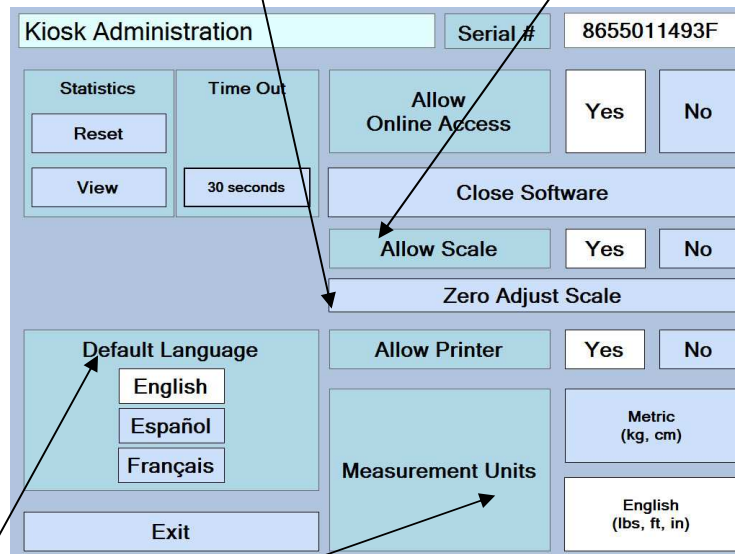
Kiosk Administration

Serial #

8655011493F

Statistics

Reset

View

Time Out

30 seconds

Allow Online Access

Yes

No

Close Software

Allow Scale

Yes

No

Zero Adjust Scale

Default Language

English

Español

Français

Allow Printer

Yes

No

Measurement Units

Metric (kg, cm)

English (lbs, ft, in)

Exit